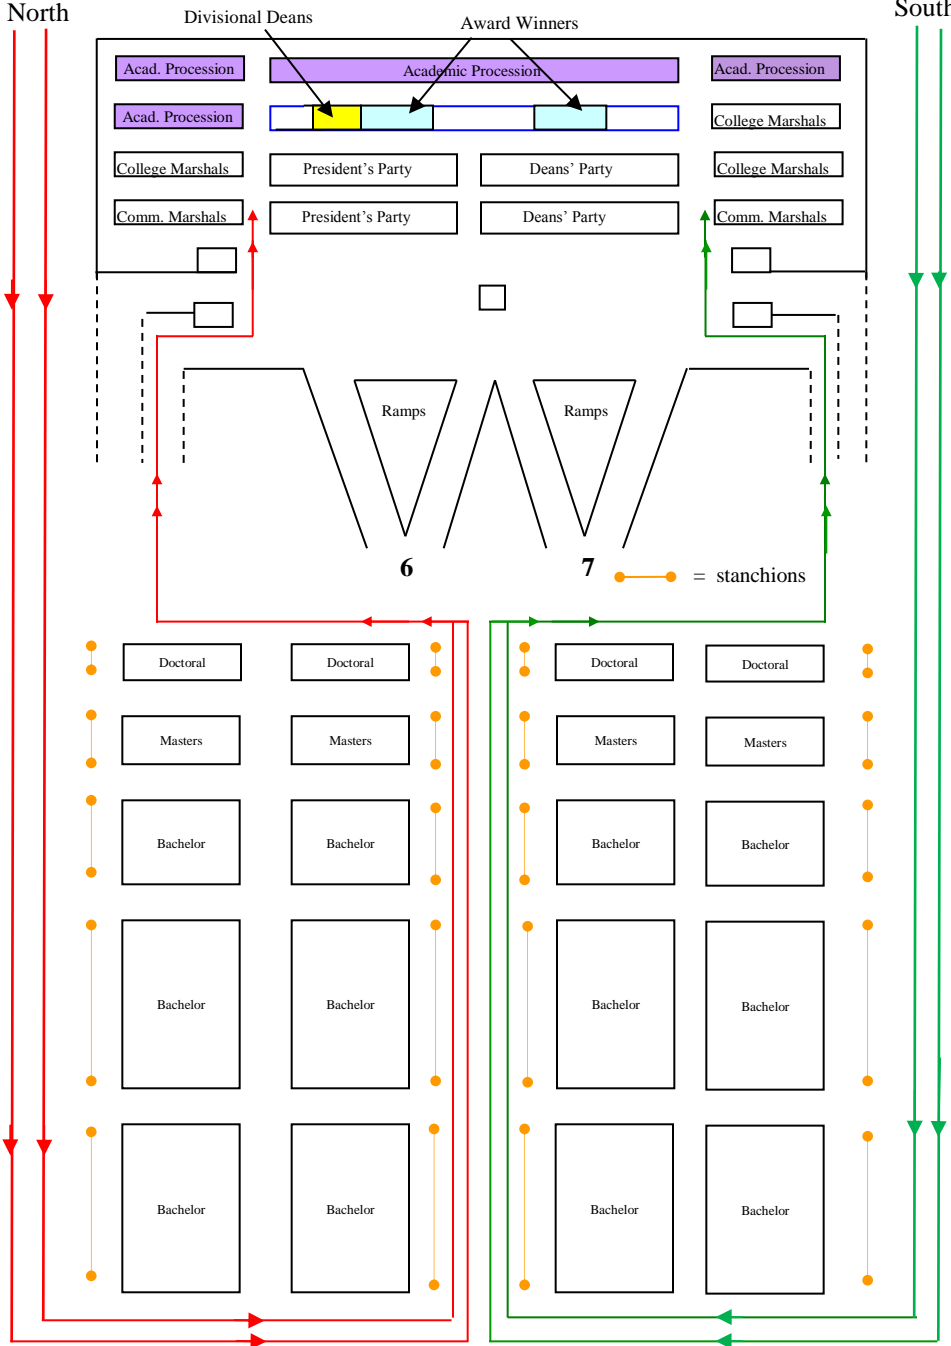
North

Divisional Deans

Award Winners

South

Acad. Procession

Academic Procession

Acad. Procession

Acad. Procession

College Marshals

College Marshals

President's Party

Deans' Party

College Marshals

Comm. Marshals

President's Party

Deans' Party

Comm. Marshals

Ramps

Ramps

6

7

= stanchions

Doctoral

Doctoral

Doctoral

Doctoral

Masters

Masters

Masters

Masters

Bachelor

Bachelor

Bachelor

Bachelor

Bachelor

Bachelor

Bachelor

Bachelor

Bachelor

Bachelor

Bachelor

Bachelor